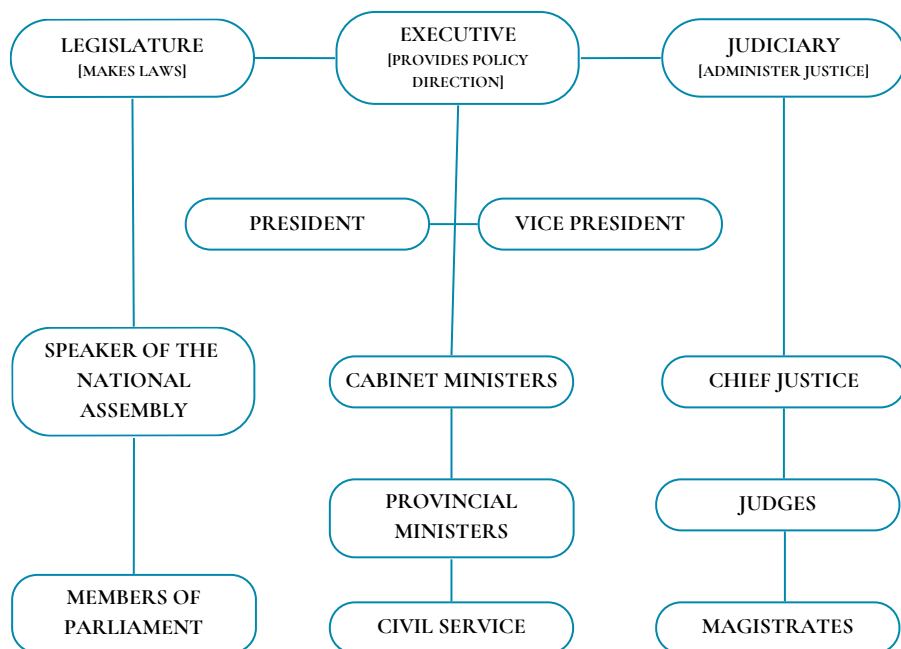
LEGISLATURE
[MAKES LAWS]

EXECUTIVE
[PROVIDES POLICY DIRECTION]

JUDICIARY
[ADMINISTER JUSTICE]

PRESIDENT

VICE PRESIDENT

SPEAKER OF THE NATIONAL ASSEMBLY

CABINET MINISTERS

CHIEF JUSTICE

PROVINCIAL MINISTERS

JUDGES

MEMBERS OF PARLIAMENT

CIVIL SERVICE

MAGISTRATES